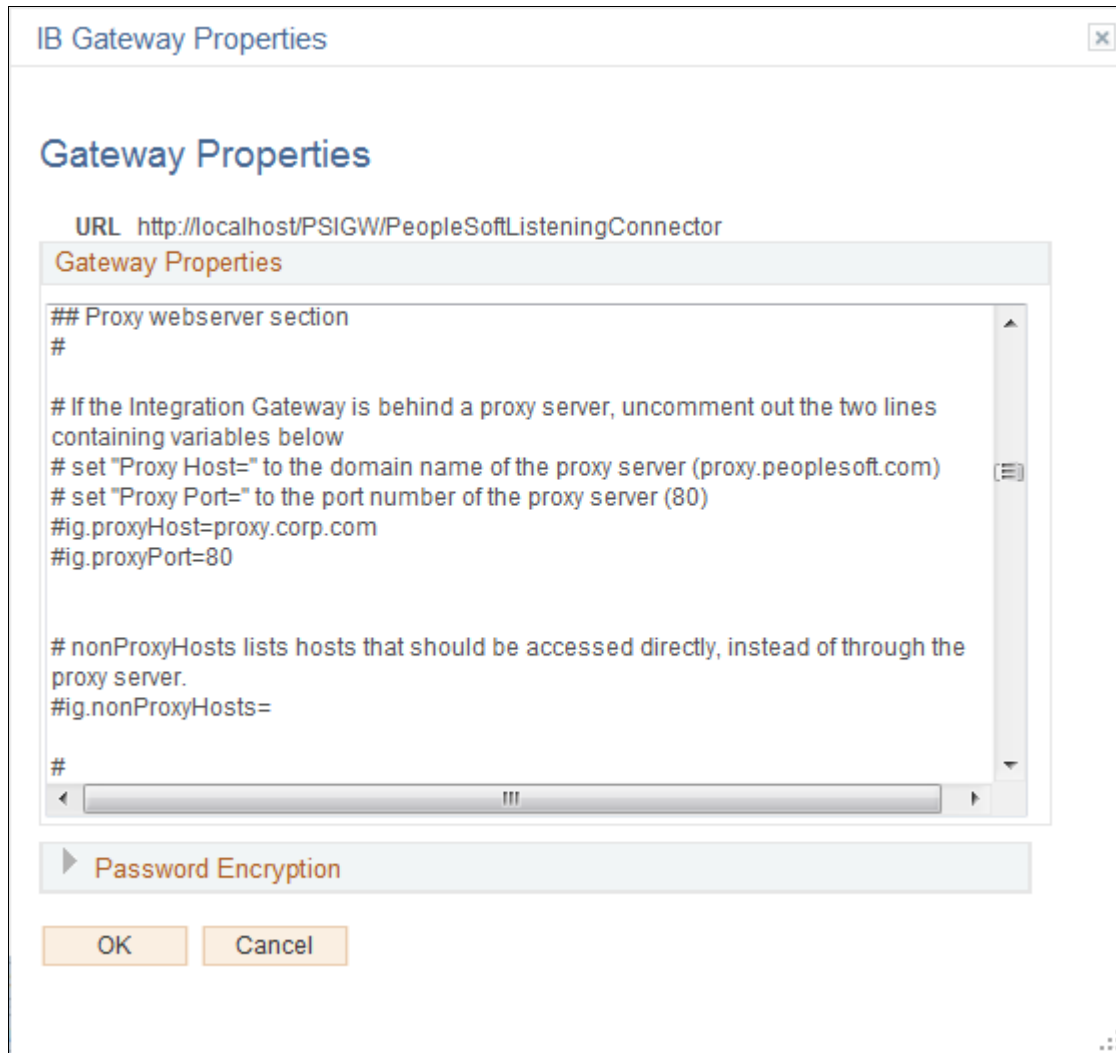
IB Gateway Properties

Gateway Properties

URL http://localhost/PSIGW/PeopleSoftListeningConnector

Gateway Properties

## Proxy webserver section
#

# If the Integration Gateway is behind a proxy server, uncomment out the two lines containing variables below
# set "Proxy Host=" to the domain name of the proxy server (proxy.peoplesoft.com)
# set "Proxy Port=" to the port number of the proxy server (80)
#ig.proxyHost=proxy.corp.com
#ig.proxyPort=80

# nonProxyHosts lists hosts that should be accessed directly, instead of through the proxy server.
#ig.nonProxyHosts=

#

Password Encryption

OK Cancel